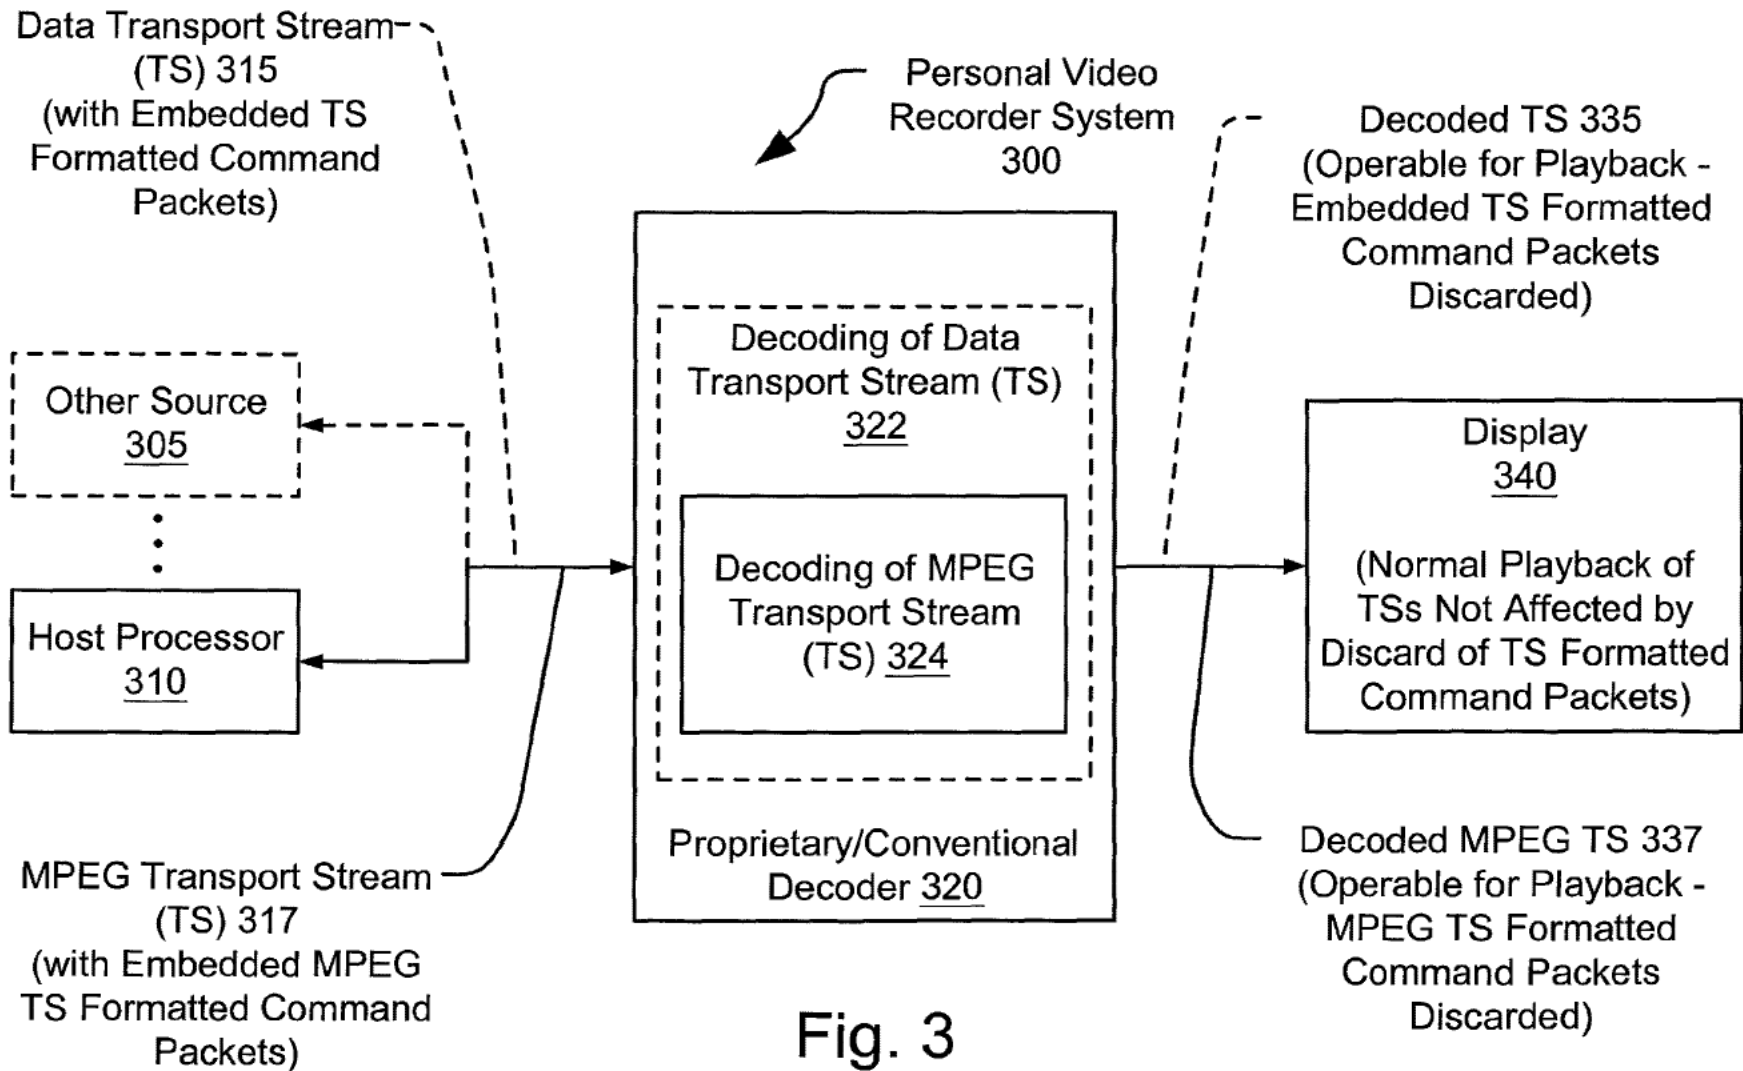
Data Transport Stream (TS) 315 (with Embedded TS Formatted Command Packets)

Personal Video Recorder System 300

Decoded TS 335 (Operable for Playback - Embedded TS Formatted Command Packets Discarded)

Other Source 305

Host Processor 310

Decoding of Data Transport Stream (TS) 322

Decoding of MPEG Transport Stream (TS) 324

Proprietary/Conventional Decoder 320

Display 340

(Normal Playback of TSs Not Affected by Discard of TS Formatted Command Packets)

MPEG Transport Stream (TS) 317 (with Embedded MPEG TS Formatted Command Packets)

Decoded MPEG TS 337 (Operable for Playback - MPEG TS Formatted Command Packets Discarded)

Fig. 3